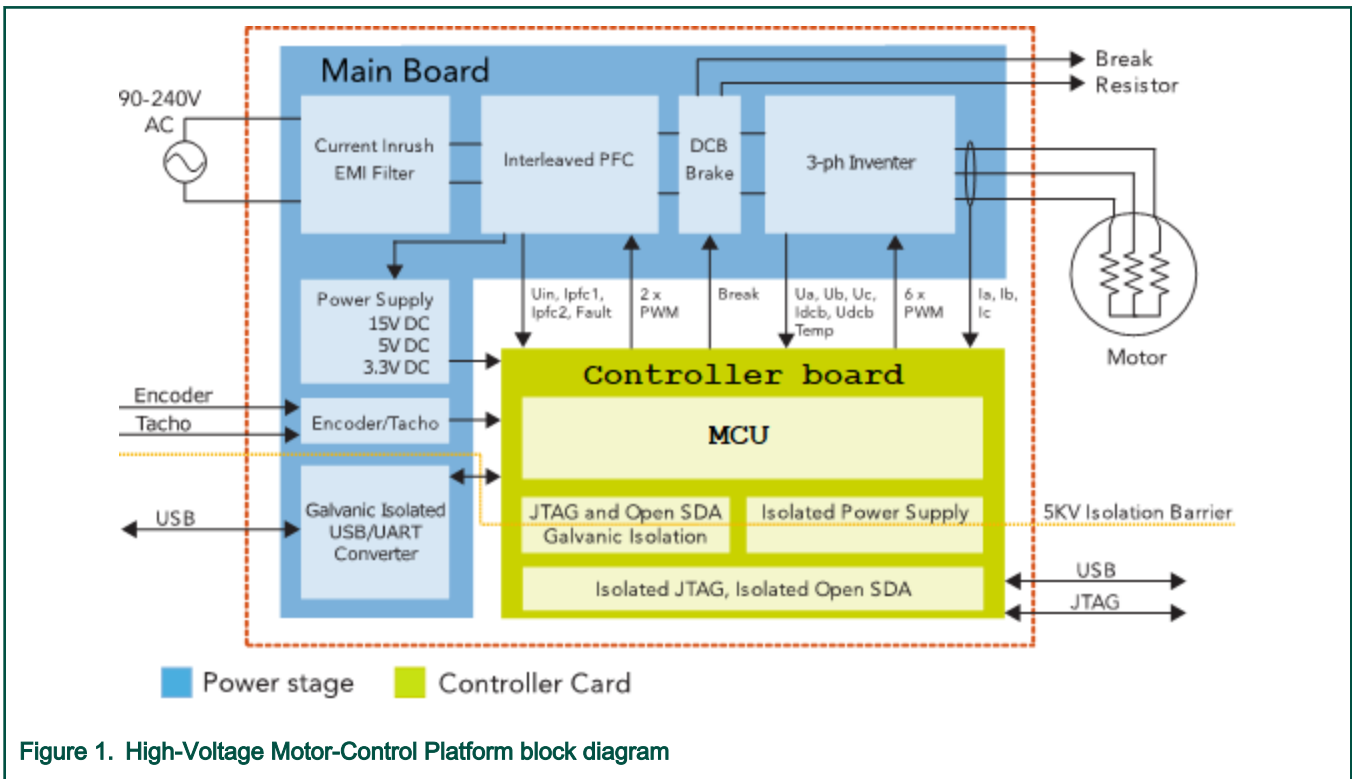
Main Board

90-240V AC

Current Inrush EMI Filter

Interleaved PFC

DCB Brake

3-ph Inventer

Break Resistor

Motor

Power Supply 15V DC 5V DC 3.3V DC

Uin, Ipfc1, Ipfc2, Fault

2 x PWM

Break

Ua, Ub, Uc, Idcb, Udcb Temp

6 x PWM

Ia, Ib, Ic

Encoder

Tacho

Encoder/Tacho

Controller board

MCU

USB

Galvanic Isolated USB/UART Converter

JTAG and Open SDA Galvanic Isolation

Isolated Power Supply

5KV Isolation Barrier

Isolated JTAG, Isolated Open SDA

USB

JTAG

Power stage

Controller Card

Figure 1. High-Voltage Motor-Control Platform block diagram